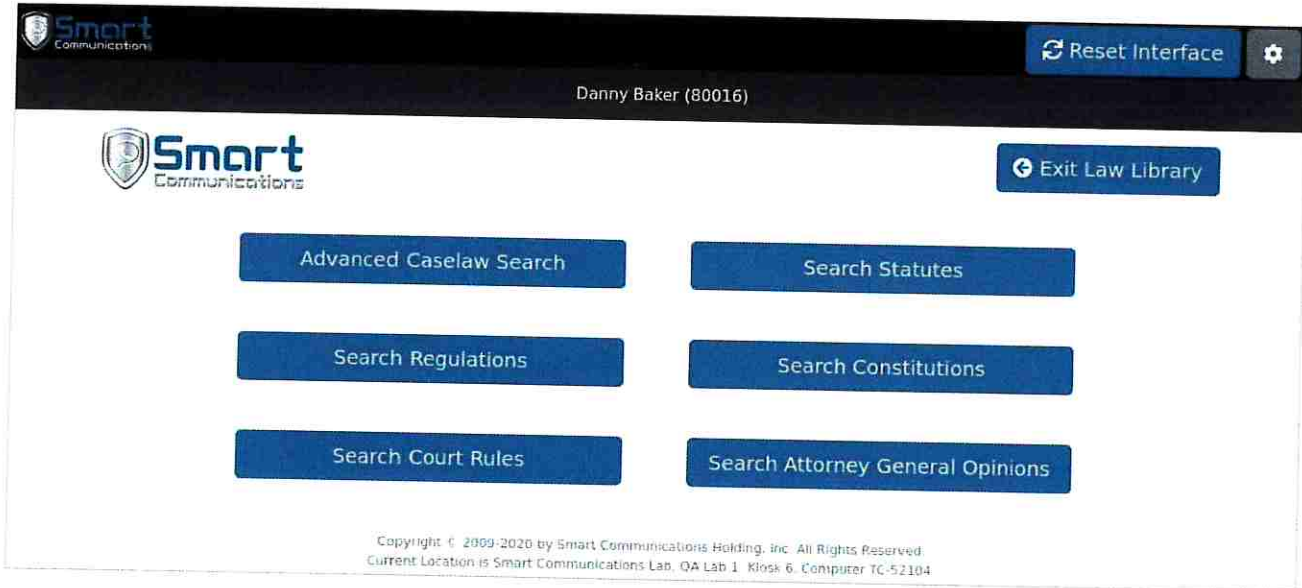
Smart Communications

Reset Interface

Danny Baker (80016)

Smart Communications

Exit Law Library

Advanced Caselaw Search

Search Statutes

Search Regulations

Search Constitutions

Search Court Rules

Search Attorney General Opinions

Copyright © 2009-2020 by Smart Communications Holding, Inc. All Rights Reserved
Current Location is Smart Communications Lab, QA Lab 1, Kiosk 6, Computer TC-52104